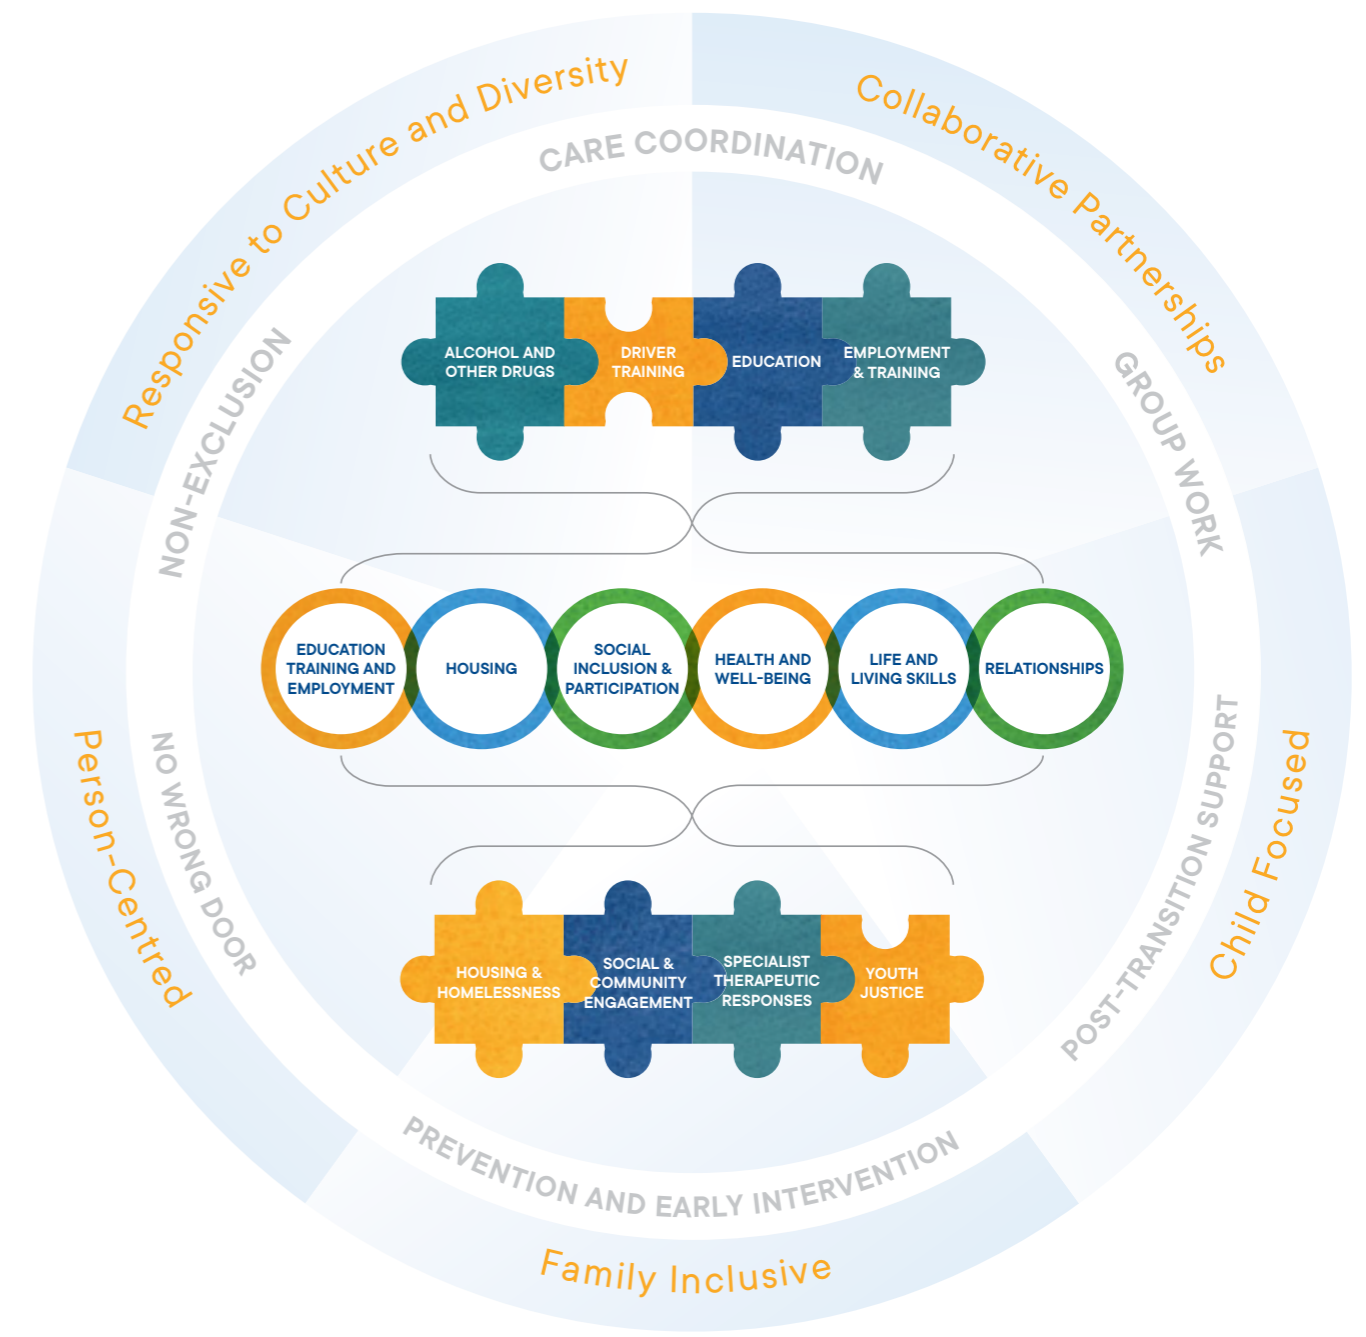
Responsive to Culture and Diversity

Collaborative Partnerships

CARE COORDINATION

NON-EXCLUSION

GROUP WORK

ALCOHOL AND OTHER DRUGS

DRIVER TRAINING

EDUCATION

EMPLOYMENT & TRAINING

EDUCATION TRAINING AND EMPLOYMENT

HOUSING

SOCIAL INCLUSION & PARTICIPATION

HEALTH AND WELL-BEING

LIFE AND LIVING SKILLS

RELATIONSHIPS

Person-Centred

NO WRONG DOOR

POST-TRANSITION SUPPORT

Child Focused

HOUSING & HOMELESSNESS

SOCIAL & COMMUNITY ENGAGEMENT

SPECIALIST THERAPEUTIC RESPONSES

YOUTH JUSTICE

PREVENTION AND EARLY INTERVENTION

Family Inclusive